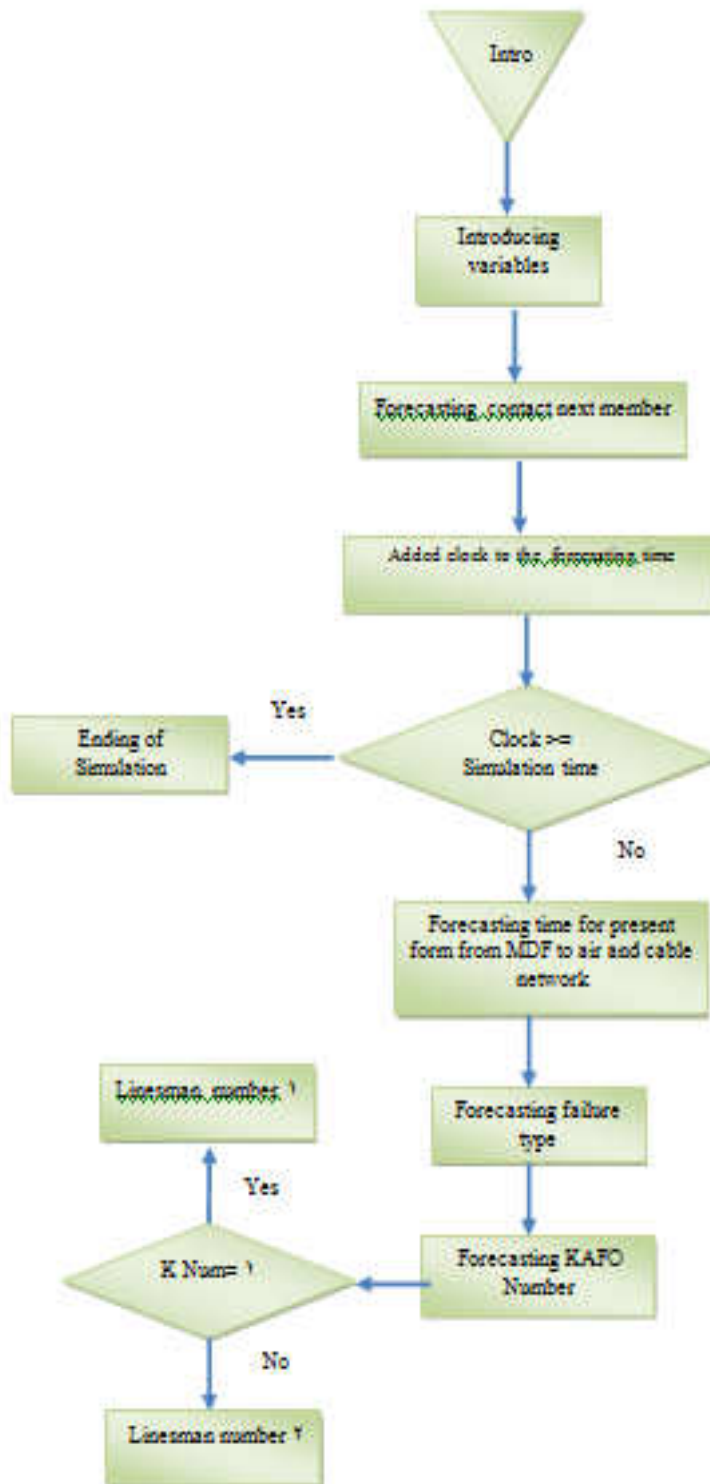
Intro

Introducing variables

Forecasting contact next member

Added clock to the forecasting time

Yes

Ending of Simulation

Clock >= Simulation time

No

Forecasting time for present form from MDF to air and cable network

Lineseman number ۱

Forecasting failure type

Yes

K Num= ۱

Forecasting KAFO Number

No

Linesman number ۲